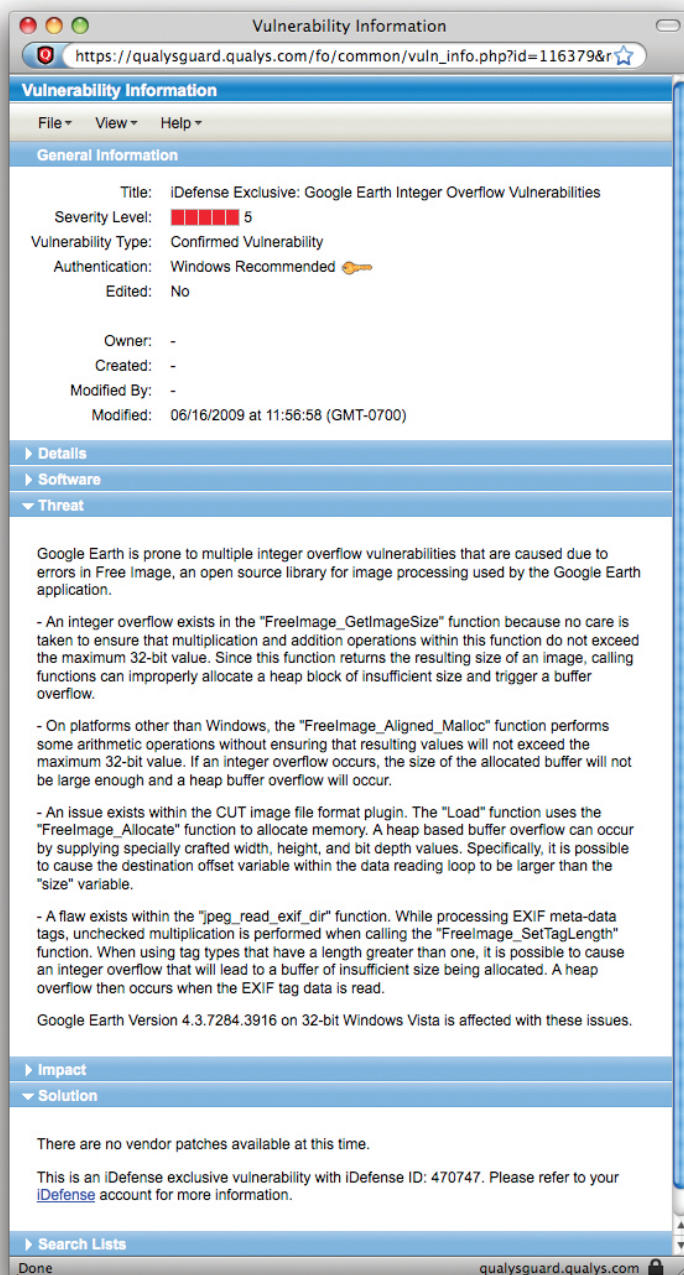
Vulnerability Information

https://qualysguard.qualys.com/fo/common/vuln_info.php?id=116379&r

Vulnerability Information

File ▾ View ▾ Help ▾

General Information

Title: iDefense Exclusive: Google Earth Integer Overflow Vulnerabilities
Severity Level: 5
Vulnerability Type: Confirmed Vulnerability
Authentication: Windows Recommended
Edited: No

Owner: -
Created: -
Modified By: -
Modified: 06/16/2009 at 11:56:58 (GMT-0700)

▸ Details
▸ Software
▾ Threat

Google Earth is prone to multiple integer overflow vulnerabilities that are caused due to errors in Free Image, an open source library for image processing used by the Google Earth application.

- An integer overflow exists in the "FreeImage_GetImageSize" function because no care is taken to ensure that multiplication and addition operations within this function do not exceed the maximum 32-bit value. Since this function returns the resulting size of an image, calling functions can improperly allocate a heap block of insufficient size and trigger a buffer overflow.

- On platforms other than Windows, the "FreeImage_Aligned_Malloc" function performs some arithmetic operations without ensuring that resulting values will not exceed the maximum 32-bit value. If an integer overflow occurs, the size of the allocated buffer will not be large enough and a heap buffer overflow will occur.

- An issue exists within the CUT image file format plugin. The "Load" function uses the "FreeImage_Allocate" function to allocate memory. A heap based buffer overflow can occur by supplying specially crafted width, height, and bit depth values. Specifically, it is possible to cause the destination offset variable within the data reading loop to be larger than the "size" variable.

- A flaw exists within the "jpeg_read_exif_dir" function. While processing EXIF meta-data tags, unchecked multiplication is performed when calling the "FreeImage_SetTagLength" function. When using tag types that have a length greater than one, it is possible to cause an integer overflow that will lead to a buffer of insufficient size being allocated. A heap overflow then occurs when the EXIF tag data is read.

Google Earth Version 4.3.7284.3916 on 32-bit Windows Vista is affected with these issues.

▸ Impact
▾ Solution

There are no vendor patches available at this time.

This is an iDefense exclusive vulnerability with iDefense ID: 470747. Please refer to your iDefense account for more information.

▸ Search Lists

Done qualysguard.qualys.com